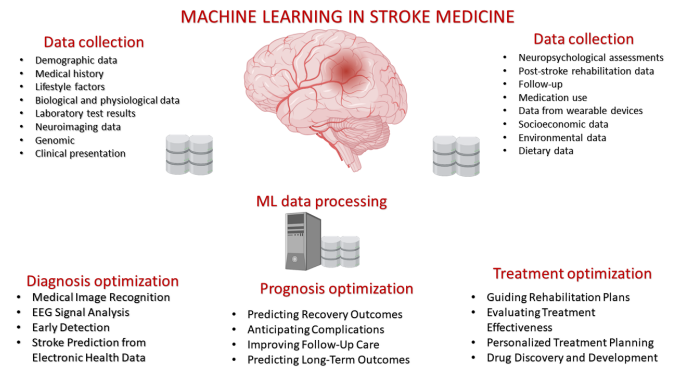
MACHINE LEARNING IN STROKE MEDICINE

Data collection
- Demographic data
- Medical history
- Lifestyle factors
- Biological and physiological data
- Laboratory test results
- Neuroimaging data
- Genomic
- Clinical presentation

Data collection
- Neuropsychological assessments
- Post-stroke rehabilitation data
- Follow-up
- Medication use
- Data from wearable devices
- Socioeconomic data
- Environmental data
- Dietary data

ML data processing

Diagnosis optimization
- Medical Image Recognition
- EEG Signal Analysis
- Early Detection
- Stroke Prediction from Electronic Health Data

Prognosis optimization
- Predicting Recovery Outcomes
- Anticipating Complications
- Improving Follow-Up Care
- Predicting Long-Term Outcomes

Treatment optimization
- Guiding Rehabilitation Plans
- Evaluating Treatment Effectiveness
- Personalized Treatment Planning
- Drug Discovery and Development